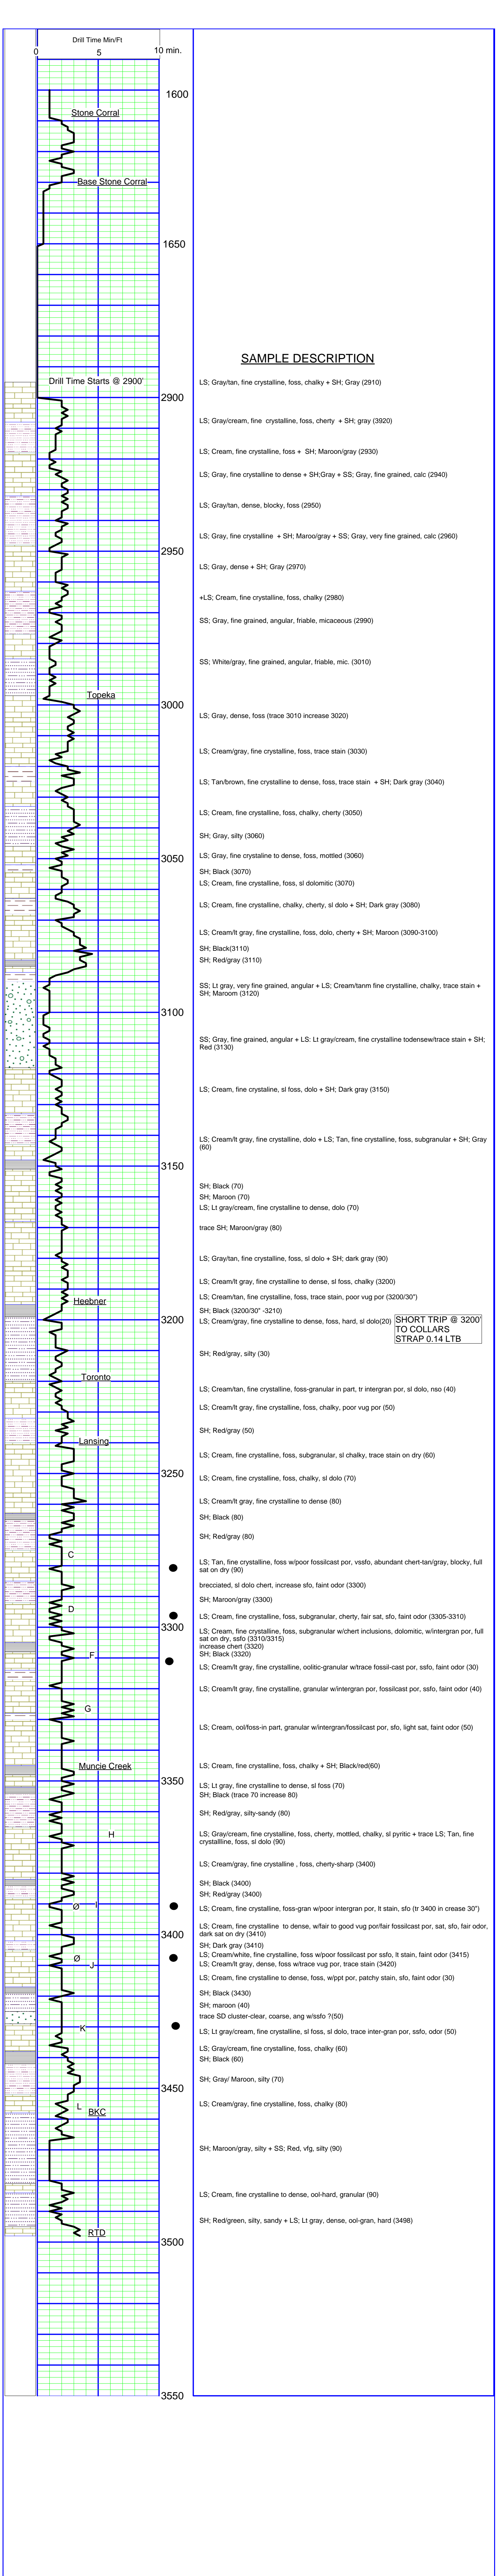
Drill Time Min/Ft
0 5 10 min.

1600
Stone Corral
Base Stone Corral
1650

SAMPLE DESCRIPTION

Drill Time Starts @ 2900'
2900
LS; Gray/tan, fine crystalline, foss, chalky + SH; Gray (2910)

LS; Gray/cream, fine crystalline, foss, cherty + SH; gray (3920)

LS; Cream, fine crystalline, foss + SH; Maroon/gray (2930)

LS; Gray, fine crystalline to dense + SH;Gray + SS; Gray, fine grained, calc (2940)

LS; Gray/tan, dense, blocky, foss (2950)

LS; Gray, fine crystalline + SH; Maroo/gray + SS; Gray, very fine grained, calc (2960)
2950
LS; Gray, dense + SH; Gray (2970)

+LS; Cream, fine crystalline, foss, chalky (2980)

SS; Gray, fine grained, angular, friable, micaceous (2990)

SS; White/gray, fine grained, angular, friable, mic. (3010)

Topeka
3000
LS; Gray, dense, foss (trace 3010 increase 3020)

LS; Cream/gray, fine crystalline, foss, trace stain (3030)

LS; Tan/brown, fine crystalline to dense, foss, trace stain + SH; Dark gray (3040)

LS; Cream, fine crystalline, foss, chalky, cherty (3050)

SH; Gray, silty (3060)
3050
LS; Gray, fine crystaline to dense, foss, mottled (3060)
SH; Black (3070)
LS; Cream, fine crystalline, foss, sl dolomitic (3070)

LS; Cream, fine crystalline, chalky, cherty, sl dolo + SH; Dark gray (3080)

LS; Cream/lt gray, fine crystalline, foss, dolo, cherty + SH; Maroon (3090-3100)
SH; Black(3110)
SH; Red/gray (3110)

SS; Lt gray, very fine grained, angular + LS; Cream/tanm fine crystalline, chalky, trace stain + SH; Maroom (3120)
3100

SS; Gray, fine grained, angular + LS: Lt gray/cream, fine crystalline todensew/trace stain + SH; Red (3130)

LS; Cream, fine crystaline, sl foss, dolo + SH; Dark gray (3150)

LS; Cream/lt gray, fine crystalline, dolo + LS; Tan, fine crystalline, foss, subgranular + SH; Gray (60)
3150

SH; Black (70)
SH; Maroon (70)
LS; Lt gray/cream, fine crystalline to dense, dolo (70)

trace SH; Maroon/gray (80)

LS; Gray/tan, fine crystalline, foss, sl dolo + SH; dark gray (90)

LS; Cream/lt gray, fine crystalline to dense, sl foss, chalky (3200)
LS; Cream/tan, fine crystalline, foss, trace stain, poor vug por (3200/30")
Heebner
SH; Black (3200/30" -3210)
3200
LS; Cream/gray, fine crystalline to dense, foss, hard, sl dolo(20)
SHORT TRIP @ 3200'
TO COLLARS
STRAP 0.14 LTB

SH; Red/gray, silty (30)

Toronto
LS; Cream/tan, fine crystalline, foss-granular in part, tr intergran por, sl dolo, nso (40)

LS; Cream/lt gray, fine crystalline, foss, chalky, poor vug por (50)

SH; Red/gray (50)
Lansing

LS; Cream, fine crystalline, foss, subgranular, sl chalky, trace stain on dry (60)
3250
LS; Cream, fine crystalline, foss, chalky, sl dolo (70)

LS; Cream/lt gray, fine crystalline to dense (80)

SH; Black (80)

SH; Red/gray (80)

C
LS; Tan, fine crystalline, foss w/poor fossilcast por, vssfo, abundant chert-tan/gray, blocky, full sat on dry (90)

brecciated, sl dolo chert, increase sfo, faint odor (3300)
D
SH; Maroon/gray (3300)
3300
LS; Cream, fine crystalline, foss, subgranular, cherty, fair sat, sfo, faint odor (3305-3310)
LS; Cream, fine crystalline, foss, subgranular w/chert inclusions, dolomitic, w/intergran por, full sat on dry, sfo (3310/3315)
increase chert (3320)
F
SH; Black (3320)

LS; Cream/lt gray, fine crystalline, oolitic-granular w/trace fossil-cast por, ssfo, faint odor (30)

G
LS; Cream/lt gray, fine crystalline, granular w/intergran por, fossilcast por, ssfo, faint odor (40)

LS; Cream, ool/foss-in part, granular w/intergran/fossilcast por, sfo, light sat, faint odor (50)

Muncie Creek
LS; Cream, fine crystalline, foss, chalky + SH; Black/red(60)
3350
LS; Lt gray, fine crystalline to dense, sl foss (70)
SH; Black (trace 70 increase 80)

SH; Red/gray, silty-sandy (80)

H
LS; Gray/cream, fine crystalline, foss, cherty, mottled, chalky, sl pyritic + trace LS; Tan, fine crystalline, foss, sl dolo (90)

LS; Cream/gray, fine crystalline , foss, cherty-sharp (3400)

SH; Black (3400)
SH; Red/gray (3400)
Ø I
LS; Cream, fine crystalline, foss-gran w/poor intergran por, lt stain, sfo (tr 3400 in crease 30")
3400
LS; Cream, fine crystalline to dense, w/fair to good vug por/fair fossilcast por, sat, sfo, fair odor, dark sat on dry (3410)
SH; Dark gray (3410)
Ø J
LS; Cream/white, fine crystalline, foss w/poor fossilcast por ssfo, lt stain, faint odor (3415)
LS; Cream/lt gray, dense, foss w/trace vug por, trace stain (3420)

LS; Cream, fine crystalline to dense, foss, w/ppt por, patchy stain, sfo, faint odor (30)

SH; Black (3430)
SH; maroon (40)
trace SD cluster-clear, coarse, ang w/ssfo ?(50)
K
LS; Lt gray/cream, fine crystalline, sl foss, sl dolo, trace inter-gran por, ssfo, odor (50)

LS; Gray/cream, fine crystalline, foss, chalky (60)
SH; Black (60)
3450
SH; Gray/ Maroon, silty (70)

L
LS; Cream/gray, fine crystalline, foss, chalky (80)
BKC

SH; Maroon/gray, silty + SS; Red, vfg, silty (90)

LS; Cream, fine crystalline to dense, ool-hard, granular (90)

SH; Red/green, silty, sandy + LS; Lt gray, dense, ool-gran, hard (3498)
RTD
3500

3550